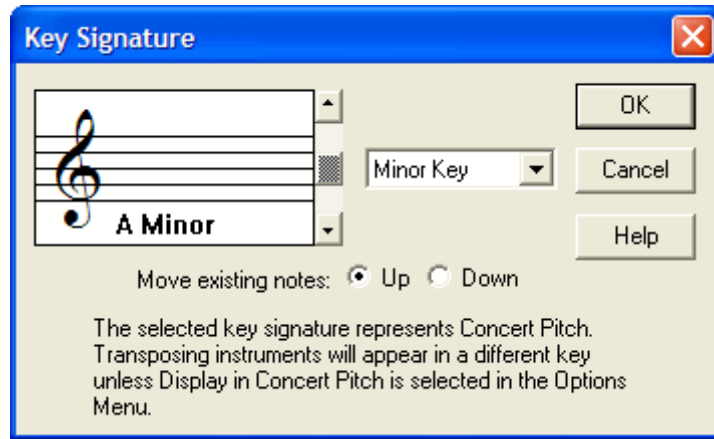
Key Signature

A Minor

Minor Key

OK

Cancel

Help

Move existing notes: Up Down

The selected key signature represents Concert Pitch. Transposing instruments will appear in a different key unless Display in Concert Pitch is selected in the Options Menu.